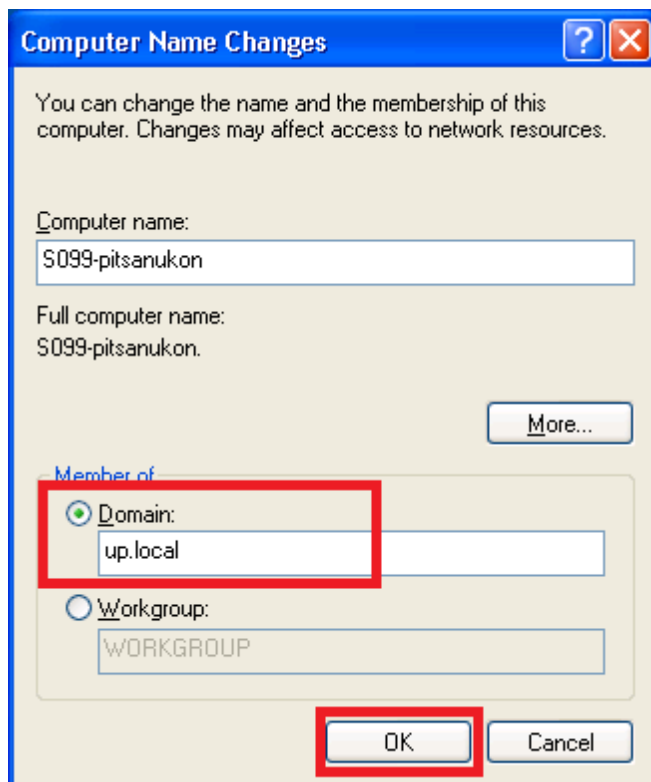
Computer Name Changes

?

You can change the name and the membership of this computer. Changes may affect access to network resources.

Computer name:

S099-pitsanukon

Full computer name:
S099-pitsanukon.

More...

Member of

Domain:

up.local

Workgroup:

WORKGROUP

OK

Cancel